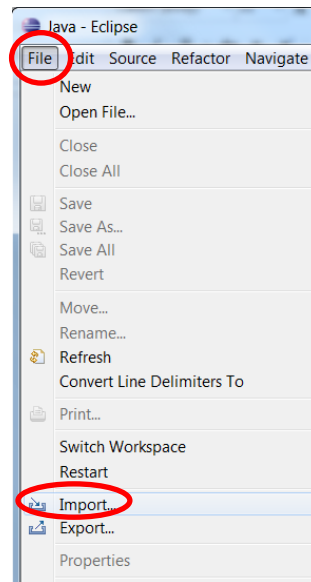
Java - Eclipse
File Edit Source Refactor Navigate
New
Open File...
Close
Close All
Save
Save As...
Save All
Revert
Move...
Rename...
Refresh
Convert Line Delimiters To
Print...
Switch Workspace
Restart
Import...
Export...
Properties